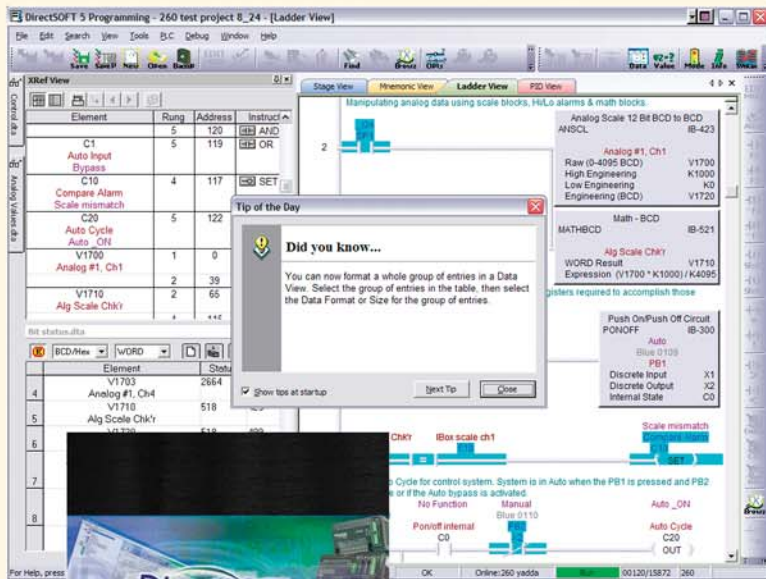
DirectSOFT 5 Programming - 260 test project 8_24 - [Ladder View]

File Edit Search View Tools PLC Debug Window Help

Save Save P New Open Backup Find Browse Opts Data Value Mode Info

XRef View

| Element | Rung | Address | Instruct |
|---|---|---|---|
| | 5 | 120 | AND |
| C1 Auto Input Bypass | 5 | 119 | OR |
| C10 Compare Alarm Scale mismatch | 4 | 117 | SET |
| C20 Auto Cycle Auto _ON | 5 | 122 | |
| V1700 Analog #1, Ch1 | 1 | 0 | |
| | 2 | 39 | |
| V1710 Alg Scale Chk'r | 2 | 65 | |

Bit status.dta

BCD/Hex WORD

| | Element | Status |
|---|---|---|
| 4 | V1703 Analog #1, Ch4 | 2664 |
| 5 | V1710 Alg Scale Chk'r | 518 |
| 6 | | |
| 7 | | |
| 8 | | |

Control.dta Analog Values.dta

Stage View Mnemonic View Ladder View PID View

Manipulating analog data using scale blocks, Hi/Lo alarms & math blocks.

2

Analog Scale 12 Bit BCD to BCD
ANSCL IB-423

Analog #1, Ch1
Raw (0-4095 BCD) V1700
High Engineering K1000
Low Engineering K0
Engineering (BCD) V1720

Math - BCD
MATHBCD IB-521

Alg Scale Chk'r
WORD Result V1710
Expression (V1700 * K1000) / K4095

Tip of the Day

Did you know...

You can now format a whole group of entries in a Data View. Select the group of entries in the table, then select the Data Format or Size for the group of entries.

Show tips at startup

Next Tip Close

gisters required to accomplish those

Push On/Push Off Circuit
PONOFF IB-300
Auto
Blue 0109
PB1
Discrete Input X1
Discrete Output X2
Internal State C0

Chk'r IBox scale ch1 Scale mismatch Compare Alarm

SET

o Cycle for control system. System is in Auto when the PB1 is pressed and PB2 e or if the Auto bypass is activated.

No Function Manual Auto _ON
Blue 0110
Pon/off internal PB2 Auto Cycle
C0 C20
OUT

For Help, press OK Online:260 yadda Run 00120/15872 260